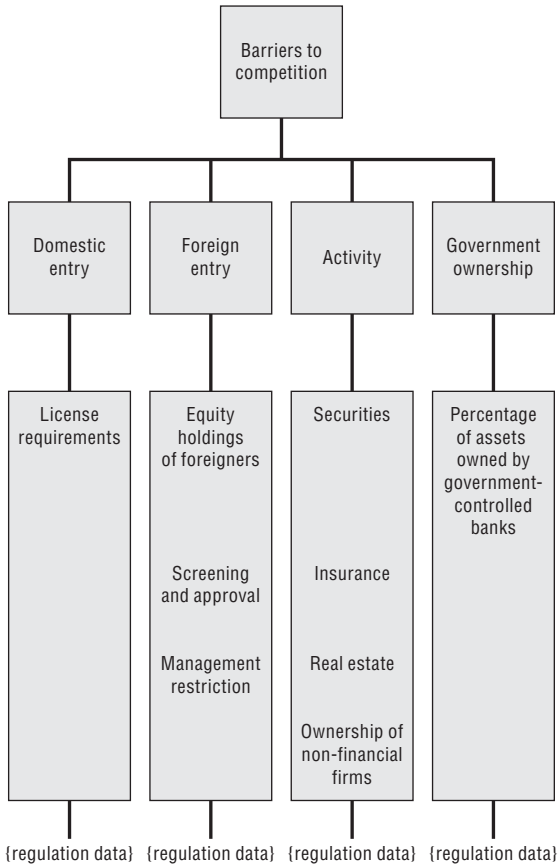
Barriers to competition

Domestic entry

Foreign entry

Activity

Government ownership

License requirements

Equity holdings of foreigners

Screening and approval

Management restriction

Securities

Insurance

Real estate

Ownership of non-financial firms

Percentage of assets owned by government-controlled banks

{regulation data} {regulation data} {regulation data} {regulation data}